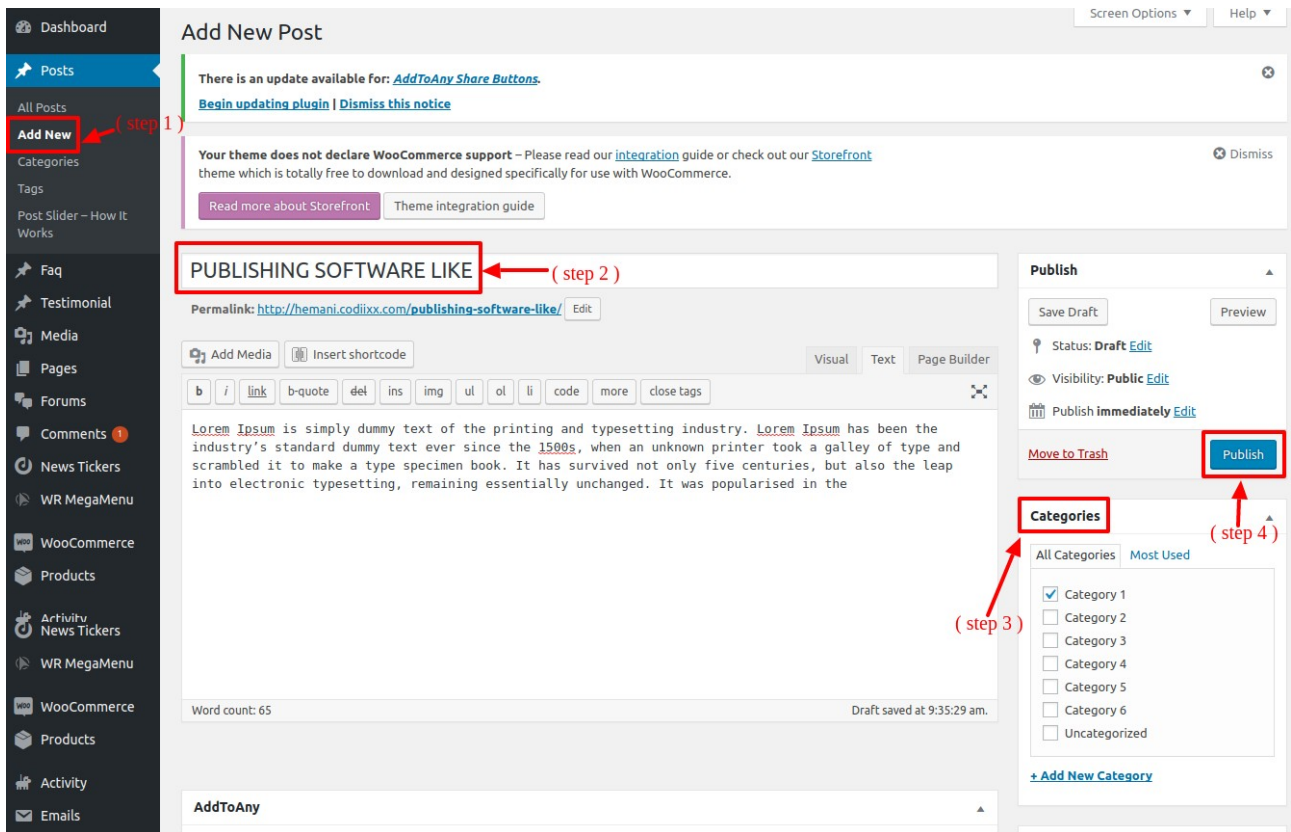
Dashboard
Posts
All Posts
Add New
( step 1 )
Categories
Tags
Post Slider – How It Works
Faq
Testimonial
Media
Pages
Forums
Comments 1
News Tickers
WR MegaMenu
WooCommerce
Products
Activity
News Tickers
WR MegaMenu
WooCommerce
Products
Activity
Emails

Add New Post

Screen Options ▼
Help ▼

There is an update available for: AddToAny Share Buttons.
Begin updating plugin | Dismiss this notice

Your theme does not declare WooCommerce support – Please read our integration guide or check out our Storefront theme which is totally free to download and designed specifically for use with WooCommerce.
Dismiss
Read more about Storefront
Theme integration guide

PUBLISHING SOFTWARE LIKE
( step 2 )
Permalink: http://hemani.codiixx.com/publishing-software-like/ Edit

Add Media
Insert shortcode
Visual
Text
Page Builder

b | i | link | b-quote | del | ins | img | ul | ol | li | code | more | close tags

Lorem Ipsum is simply dummy text of the printing and typesetting industry. Lorem Ipsum has been the industry's standard dummy text ever since the 1500s, when an unknown printer took a galley of type and scrambled it to make a type specimen book. It has survived not only five centuries, but also the leap into electronic typesetting, remaining essentially unchanged. It was popularised in the

Word count: 65
Draft saved at 9:35:29 am.

AddToAny

Publish
Save Draft
Preview
Status: Draft Edit
Visibility: Public Edit
Publish immediately Edit
Move to Trash
Publish
( step 4 )

Categories
( step 3 )
All Categories
Most Used
Category 1
Category 2
Category 3
Category 4
Category 5
Category 6
Uncategorized
+ Add New Category